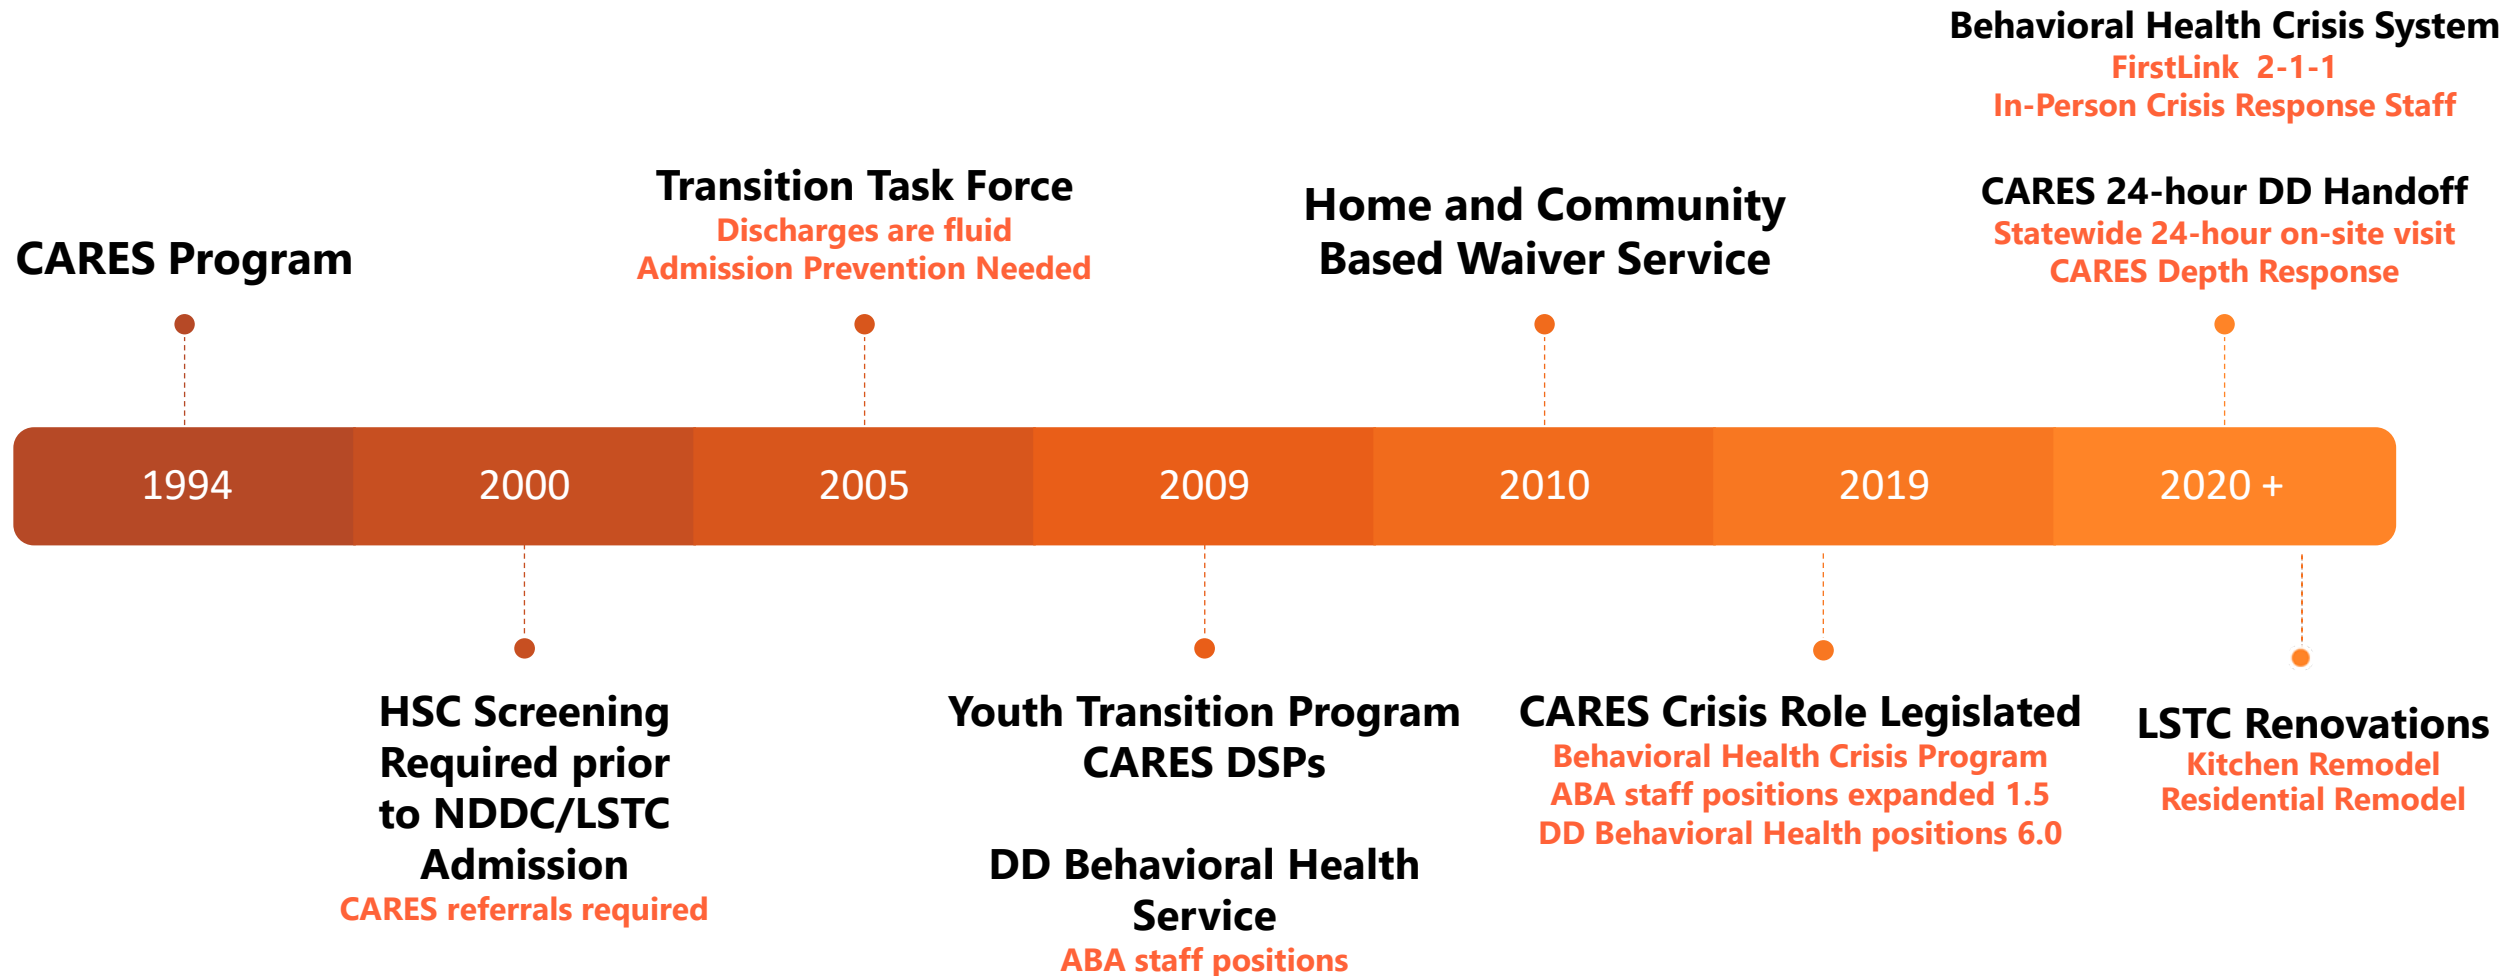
Behavioral Health Crisis System
FirstLink 2-1-1
In-Person Crisis Response Staff

CARES Program

Transition Task Force
Discharges are fluid
Admission Prevention Needed

Home and Community Based Waiver Service

CARES 24-hour DD Handoff
Statewide 24-hour on-site visit
CARES Depth Response

1994 | 2000 | 2005 | 2009 | 2010 | 2019 | 2020 +

HSC Screening Required prior to NDDC/LSTC Admission
CARES referrals required

Youth Transition Program
CARES DSPs

DD Behavioral Health Service
ABA staff positions

CARES Crisis Role Legislated
Behavioral Health Crisis Program
ABA staff positions expanded 1.5
DD Behavioral Health positions 6.0

LSTC Renovations
Kitchen Remodel
Residential Remodel